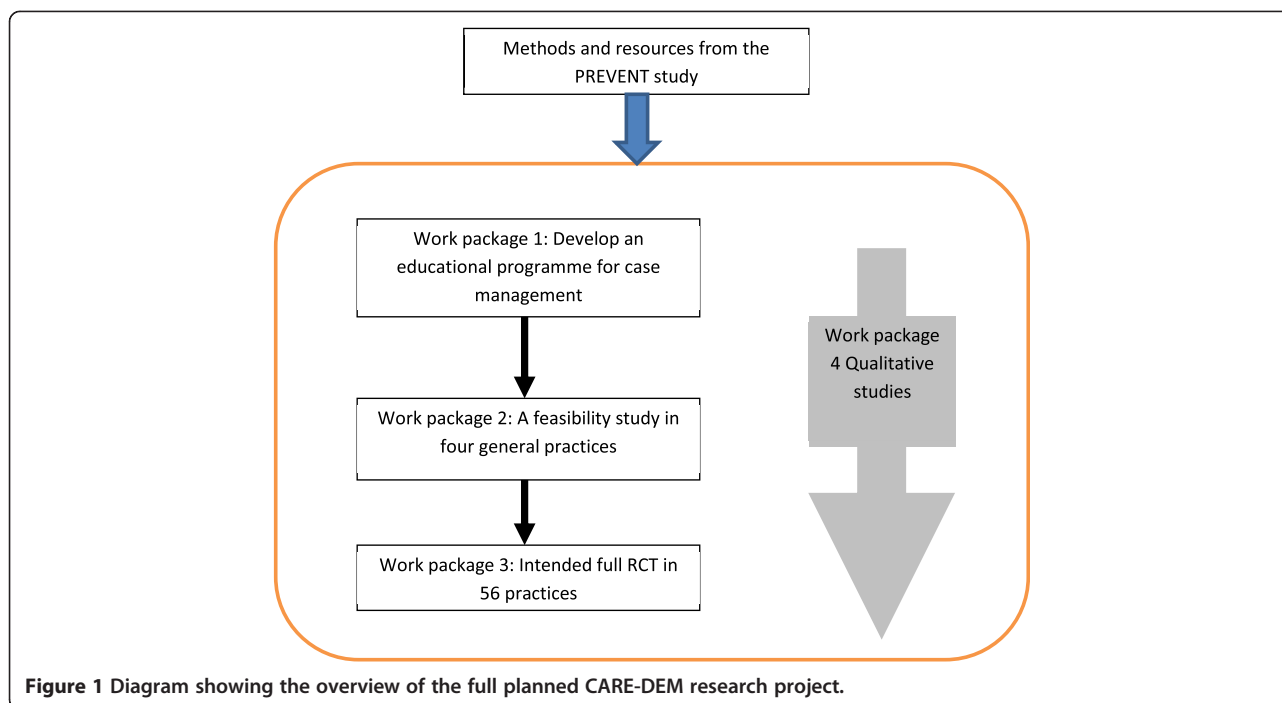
Methods and resources from the PREVENT study

Work package 1: Develop an educational programme for case management

Work package 2: A feasibility study in four general practices

Work package 3: Intended full RCT in 56 practices

Work package 4 Qualitative studies

**Figure 1** Diagram showing the overview of the full planned CARE-DEM research project.